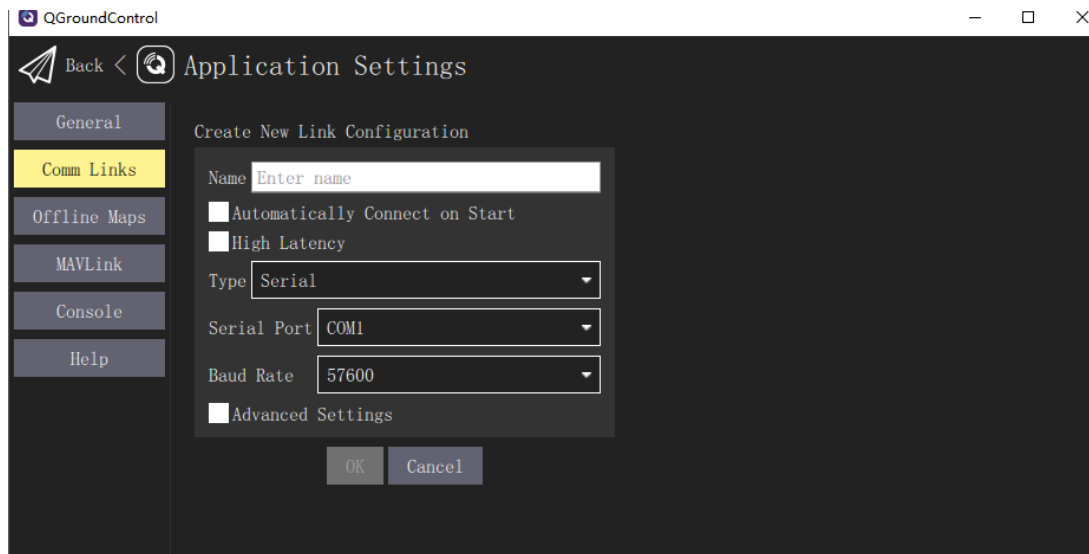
QGroundControl

Back < Application Settings

General
Comm Links
Offline Maps
MAVLink
Console
Help

Create New Link Configuration

Name Enter name
Automatically Connect on Start
High Latency
Type Serial
Serial Port COM1
Baud Rate 57600
Advanced Settings

OK Cancel